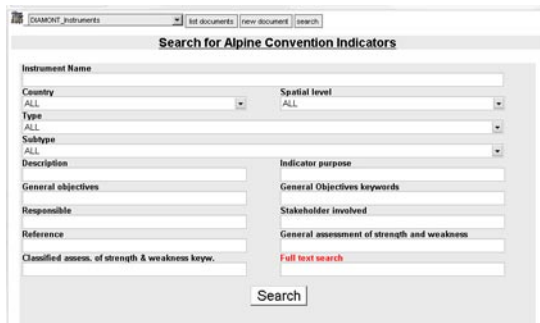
DIAMONT_Instruments
list documents
new document
search

Search for Alpine Convention Indicators

Instrument Name

Country
ALL

Spatial level
ALL

Type
ALL

Subtype
ALL

Description

Indicator purpose

General objectives

General Objectives keywords

Responsible

Stakeholder involved

Reference

General assessment of strength and weakness

Classified assess. of strength & weakness keyw.

Full text search

Search